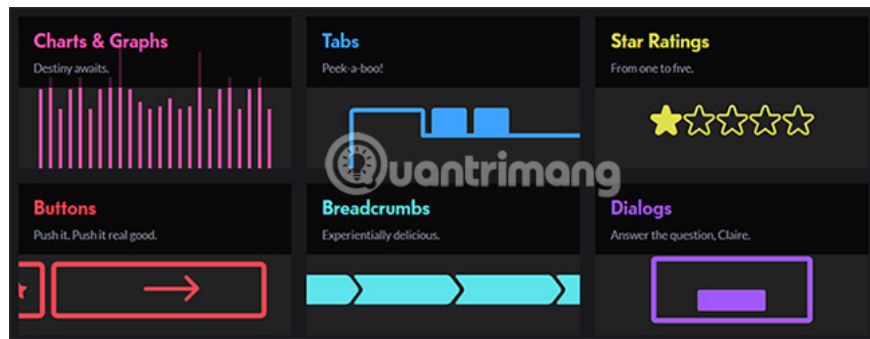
Charts & Graphs
Destiny awaits.

Tabs
Peek-a-boo!

Star Ratings
From one to five.

Buttons
Push it. Push it real good.

Breadcrumbs
Experientially delicious.

Dialogs
Answer the question, Claire.

Quantrimang